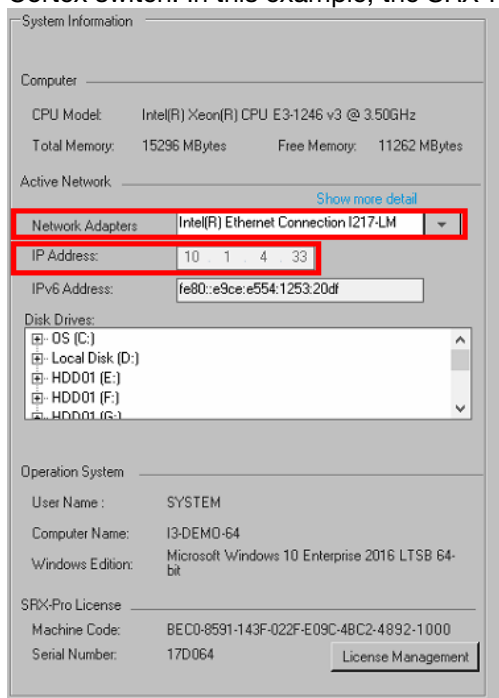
Cortex switch. In this example, the SRX-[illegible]

System Information

Computer

CPU Model: Intel(R) Xeon(R) CPU E3-1246 v3 @ 3.50GHz

Total Memory: 15296 MBytes Free Memory: 11262 MBytes

Active Network

Show more detail

Network Adapters Intel(R) Ethernet Connection I217-LM

IP Address: 10 . 1 . 4 . 33

IPv6 Address: fe80::e9ce:e554:1253:20df

Disk Drives:

OS (C:)

Local Disk (D:)

HDD01 (E:)

HDD01 (F:)

HDD01 (G:)

Operation System

User Name : SYSTEM

Computer Name: I3-DEMO-64

Windows Edition: Microsoft Windows 10 Enterprise 2016 LTSB 64-bit

SRX-Pro License

Machine Code: BEC0-8591-143F-022F-E09C-4BC2-4892-1000

Serial Number: 17D064

License Management